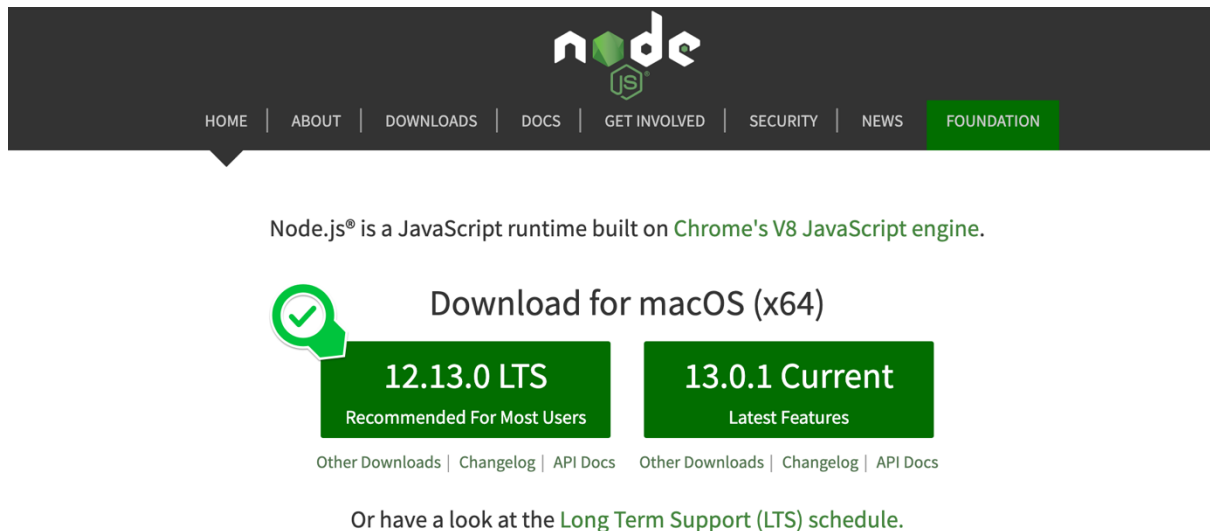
node JS®

HOME | ABOUT | DOWNLOADS | DOCS | GET INVOLVED | SECURITY | NEWS | FOUNDATION

Node.js® is a JavaScript runtime built on Chrome's V8 JavaScript engine.

Download for macOS (x64)

12.13.0 LTS
Recommended For Most Users

13.0.1 Current
Latest Features

Other Downloads | Changelog | API Docs

Other Downloads | Changelog | API Docs

Or have a look at the Long Term Support (LTS) schedule.